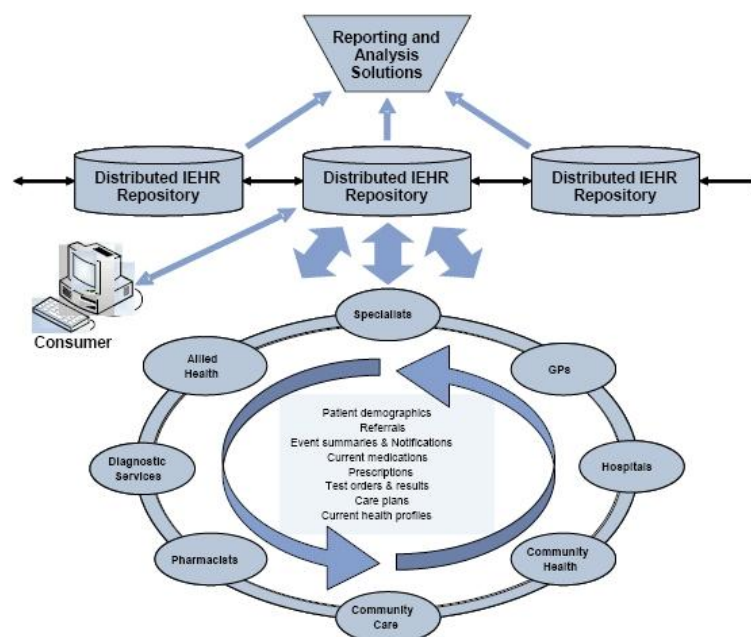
Reporting and Analysis Solutions

Distributed IEHR Repository

Distributed IEHR Repository

Distributed IEHR Repository

Consumer

Specialists

Allied Health

GPs

Diagnostic Services

Hospitals

Pharmacists

Community Health

Community Care

Patient demographics
Referrals
Event summaries & Notifications
Current medications
Prescriptions
Test orders & results
Care plans
Current health profiles